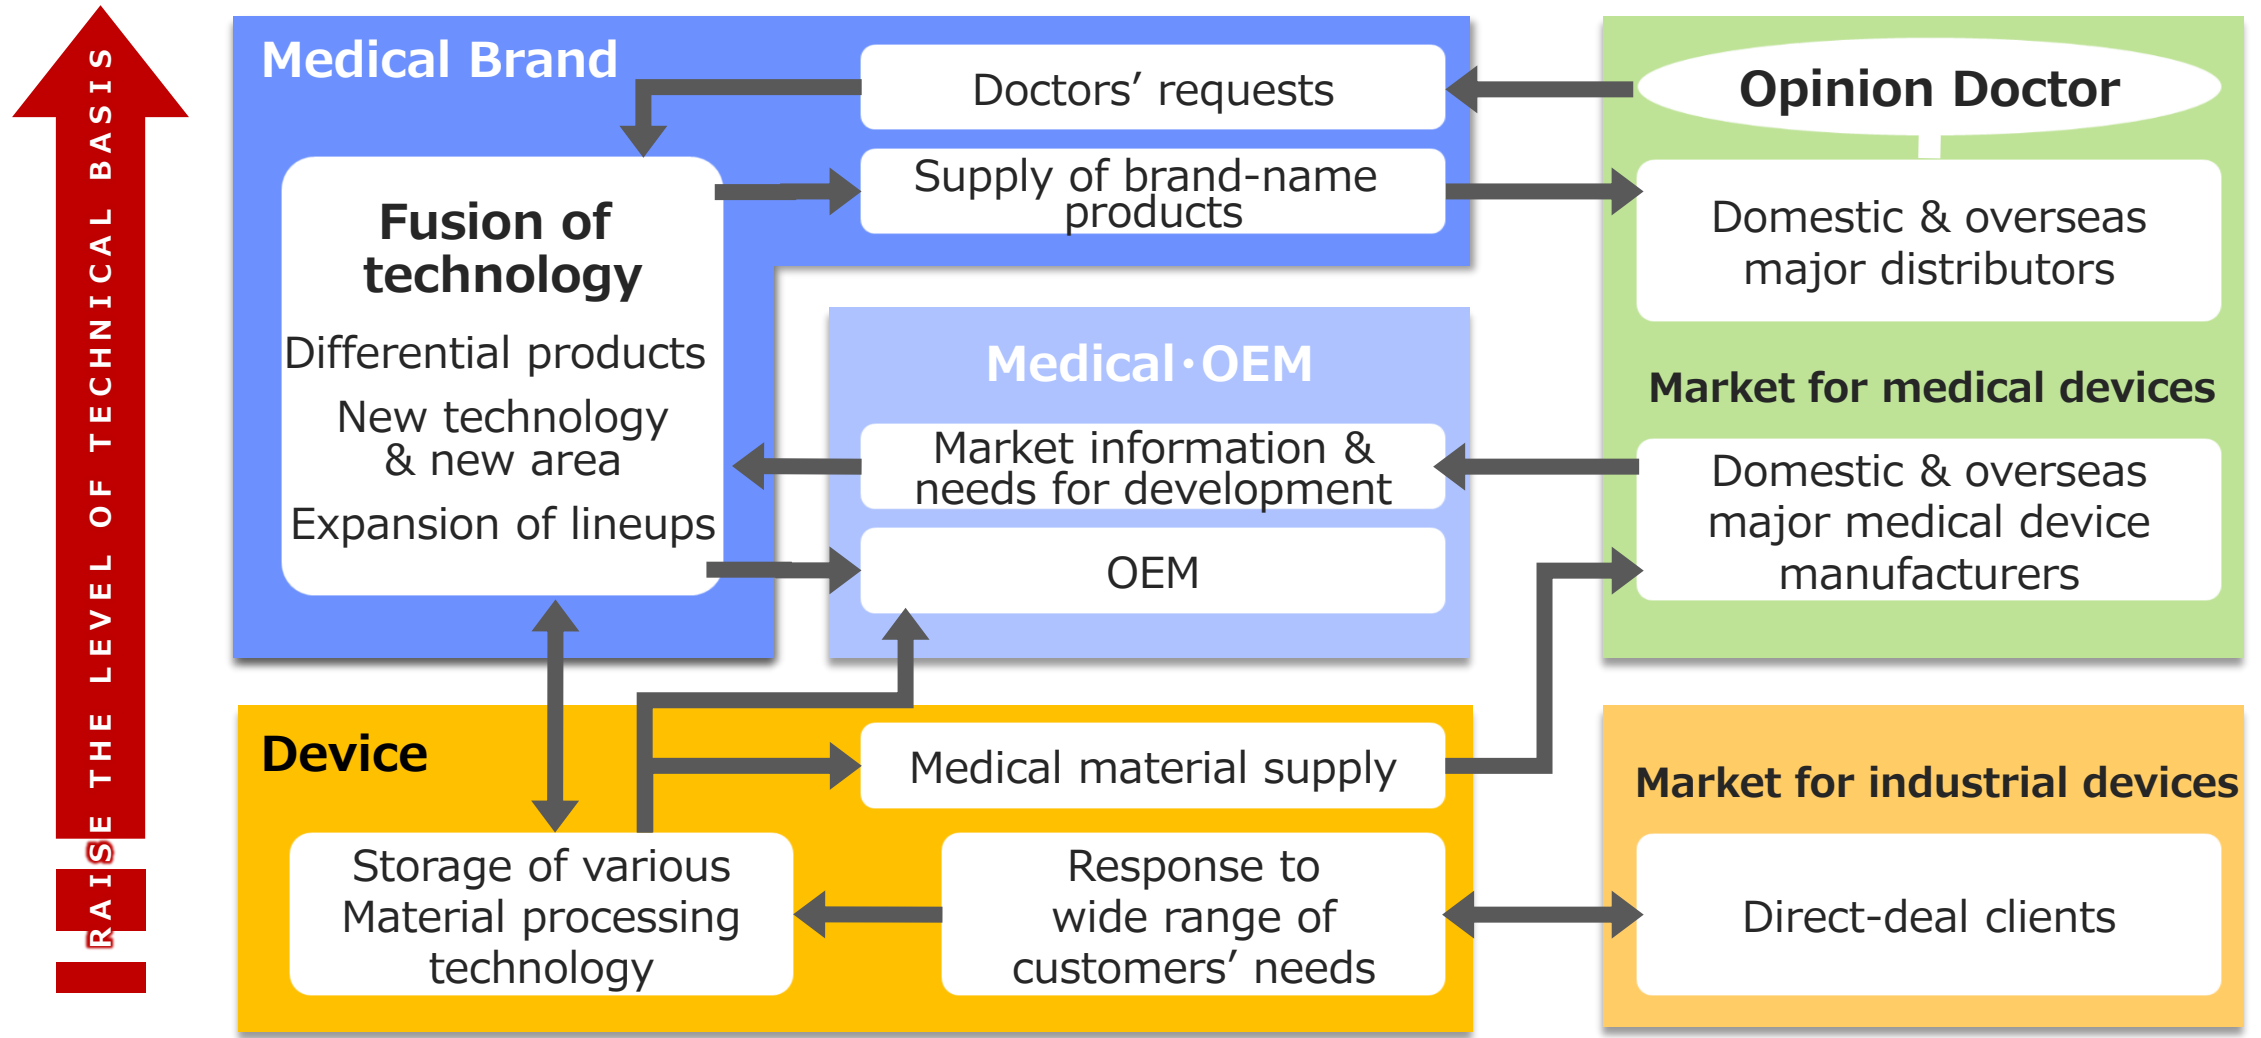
RAISE THE LEVEL OF TECHNICAL BASIS

Medical Brand

Doctors' requests

Supply of brand-name products

Fusion of technology

Differential products

New technology & new area

Expansion of lineups

Opinion Doctor

Domestic & overseas major distributors

Market for medical devices

Medical・OEM

Market information & needs for development

OEM

Domestic & overseas major medical device manufacturers

Device

Medical material supply

Storage of various Material processing technology

Response to wide range of customers' needs

Market for industrial devices

Direct-deal clients